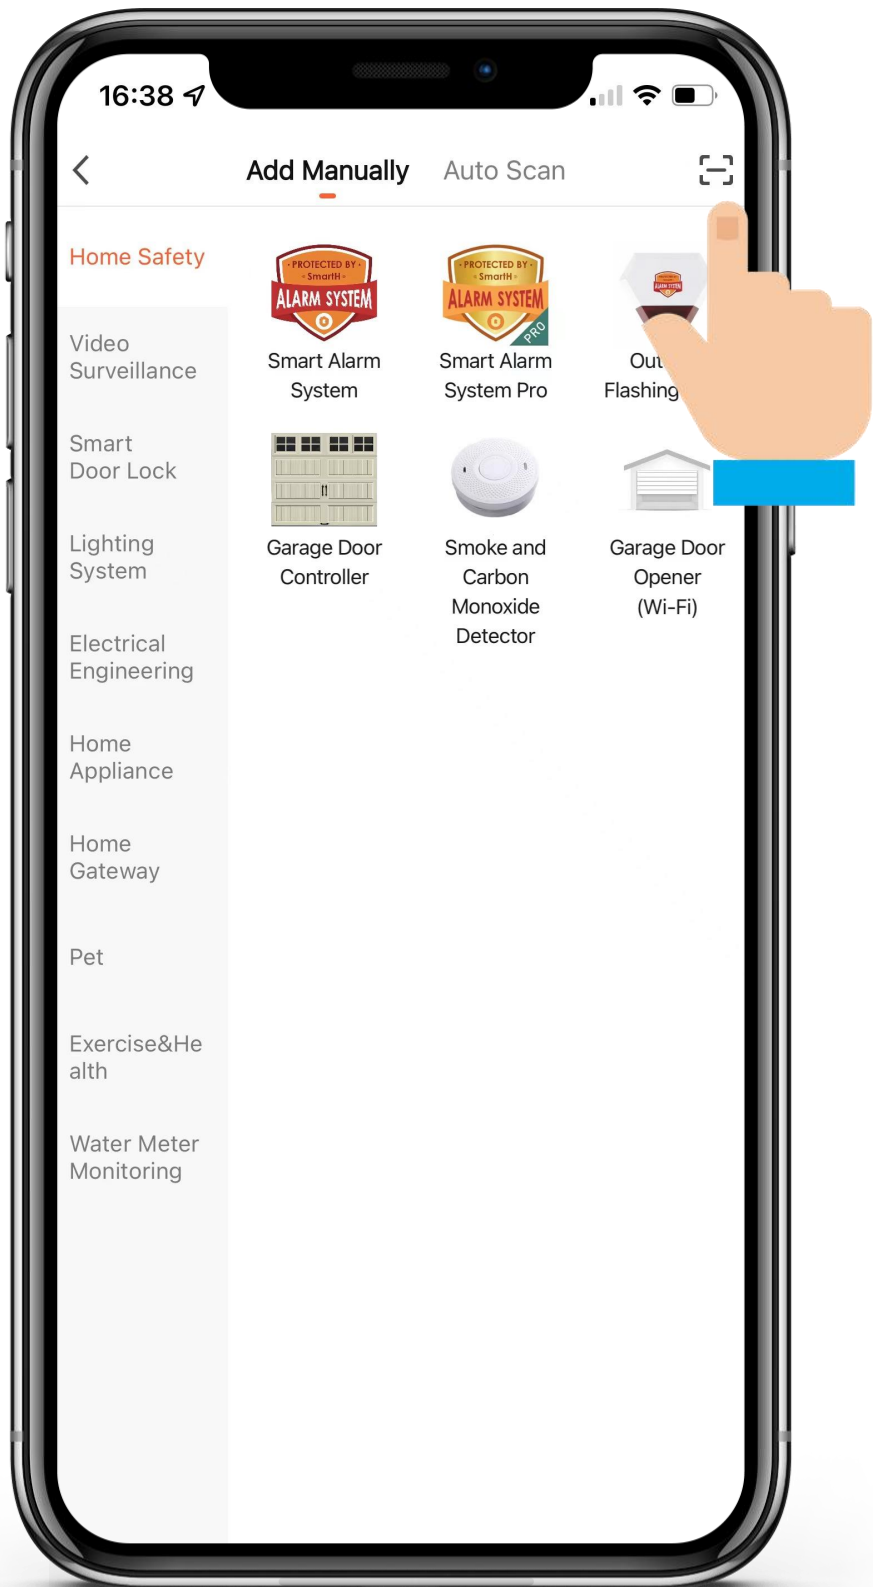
16:38

Add Manually Auto Scan

Home Safety

Video Surveillance

Smart Door Lock

Lighting System

Electrical Engineering

Home Appliance

Home Gateway

Pet

Exercise&Health

Water Meter Monitoring

PROTECTED BY SmartH ALARM SYSTEM

Smart Alarm System

PROTECTED BY SmartH ALARM SYSTEM PRO

Smart Alarm System Pro

Out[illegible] Flashing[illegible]

Garage Door Controller

Smoke and Carbon Monoxide Detector

Garage Door Opener (Wi-Fi)